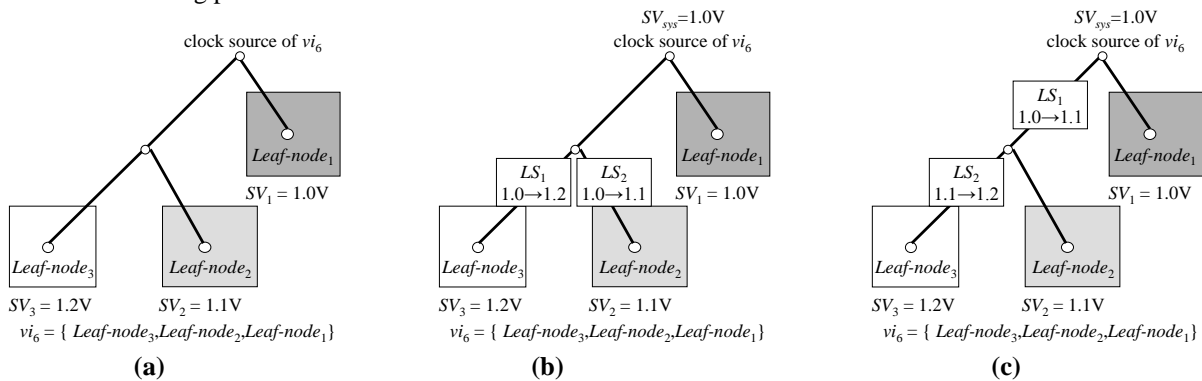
clock source of $vi_6$

$Leaf\text{-}node_1$

$SV_1 = 1.0\text{V}$

$Leaf\text{-}node_3$

$Leaf\text{-}node_2$

$SV_3 = 1.2\text{V}$ $SV_2 = 1.1\text{V}$

$vi_6 = \{ Leaf\text{-}node_3, Leaf\text{-}node_2, Leaf\text{-}node_1 \}$

**(a)**

$SV_{sys}$=1.0V

clock source of $vi_6$

$LS_1$ 1.0→1.2

$LS_2$ 1.0→1.1

$Leaf\text{-}node_1$

$SV_1 = 1.0\text{V}$

$Leaf\text{-}node_3$

$Leaf\text{-}node_2$

$SV_3 = 1.2\text{V}$ $SV_2 = 1.1\text{V}$

$vi_6 = \{ Leaf\text{-}node_3, Leaf\text{-}node_2, Leaf\text{-}node_1 \}$

**(b)**

$SV_{sys}$=1.0V

clock source of $vi_6$

$LS_1$ 1.0→1.1

$LS_2$ 1.1→1.2

$Leaf\text{-}node_1$

$SV_1 = 1.0\text{V}$

$Leaf\text{-}node_3$

$Leaf\text{-}node_2$

$SV_3 = 1.2\text{V}$ $SV_2 = 1.1\text{V}$

$vi_6 = \{ Leaf\text{-}node_3, Leaf\text{-}node_2, Leaf\text{-}node_1 \}$

**(c)**